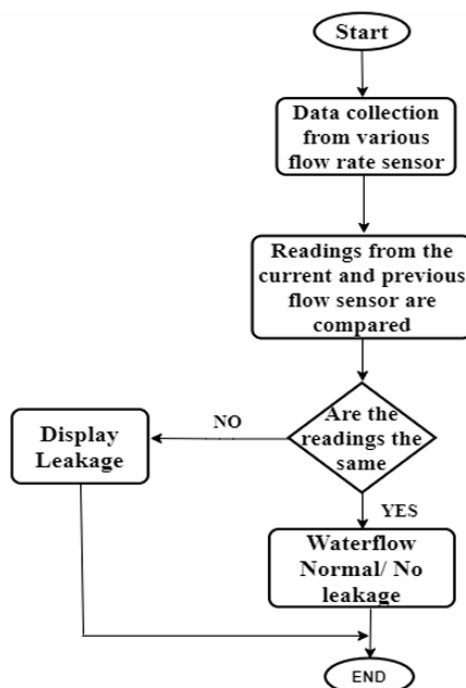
Start

Data collection from various flow rate sensor

Readings from the current and previous flow sensor are compared

Are the readings the same

NO

Display Leakage

YES

Waterflow Normal/ No leakage

END